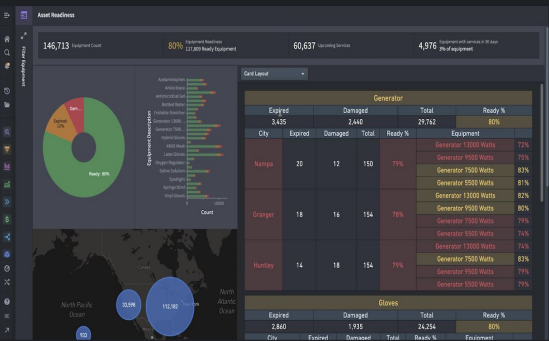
Asset Readiness

146,713 Equipment Count

80% Equipment Readiness 117,809 Ready Equipment

60,637 Upcoming Services

4,976 Equipment with services in 30 days 3% of equipment

Filter Equipment

Dam...

Expired 10%

Ready 80%

Equipment Description

Count

Card Layout

Generator

| Expired | Damaged | Total | Ready % |
|---|---|---|---|
| 3,435 | 2,440 | 29,762 | 80% |

| City | Expired | Damaged | Total | Ready % | Equipment | |
|---|---|---|---|---|---|---|
| Nampa | 20 | 12 | 150 | 79% | Generator 13000 Watts | 72% |
| | | | | | Generator 9500 Watts | 75% |
| | | | | | Generator 7500 Watts | 83% |
| | | | | | Generator 5500 Watts | 81% |
| Granger | 18 | 16 | 154 | 78% | Generator 13000 Watts | 82% |
| | | | | | Generator 9500 Watts | 80% |
| | | | | | Generator 7500 Watts | 74% |
| | | | | | Generator 5500 Watts | 74% |
| Huntley | 14 | 18 | 154 | 79% | Generator 13000 Watts | 74% |
| | | | | | Generator 9500 Watts | 83% |
| | | | | | Generator 7500 Watts | 79% |
| | | | | | Generator 5500 Watts | 79% |

Gloves

| Expired | Damaged | Total | Ready % |
|---|---|---|---|
| 2,860 | 1,935 | 24,254 | 80% |

City Expired Damaged Total Ready % Equipment

North Pacific Ocean

North Atlantic Ocean

33,596

112,182

500